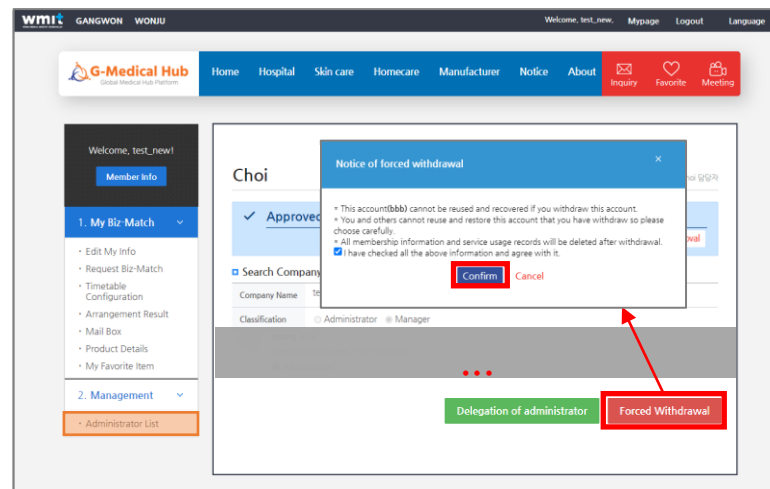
wmit GANGWON WONJU

Welcome, test_new. Mypage Logout Language

G-Medical Hub
Global Medical Hub Platform

Home Hospital Skin care Homecare Manufacturer Notice About

Inquiry Favorite Meeting

Welcome, test_new!

Member Info

1. My Biz-Match

Edit My Info
Request Biz-Match
Timetable Configuration
Arrangement Result
Mail Box
Product Details
My Favorite Item

2. Management

Administrator List

Choi

oi 담당자

Approved

Search Company

Company Name te

Classification Administrator Manager

Notice of forced withdrawal

×

* This account(bbb) cannot be reused and recovered if you withdraw this account.
* You and others cannot reuse and restore this account that you have withdraw so please choose carefully.
* All membership information and service usage records will be deleted after withdrawal.
I have checked all the above information and agree with it.

Confirm Cancel

Delegation of administrator

Forced Withdrawal